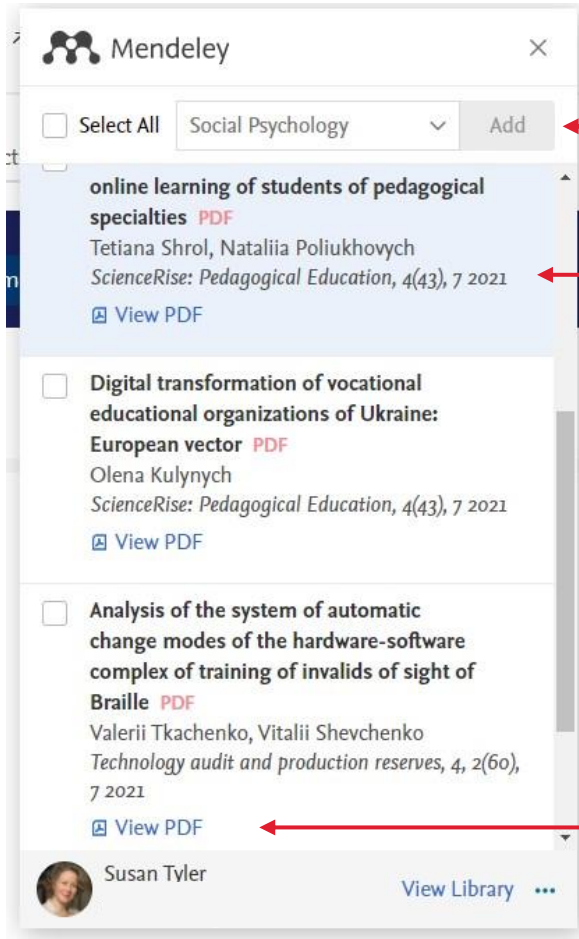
Mendeley

Select All Social Psychology Add

online learning of students of pedagogical specialties PDF
Tetiana Shrol, Nataliia Poliukhovych
ScienceRise: Pedagogical Education, 4(43), 7 2021
View PDF

Digital transformation of vocational educational organizations of Ukraine: European vector PDF
Olena Kulynych
ScienceRise: Pedagogical Education, 4(43), 7 2021
View PDF

Analysis of the system of automatic change modes of the hardware-software complex of training of invalids of sight of Braille PDF
Valerii Tkachenko, Vitalii Shevchenko
Technology audit and production reserves, 4, 2(60), 7 2021
View PDF

Susan Tyler
View Library ...